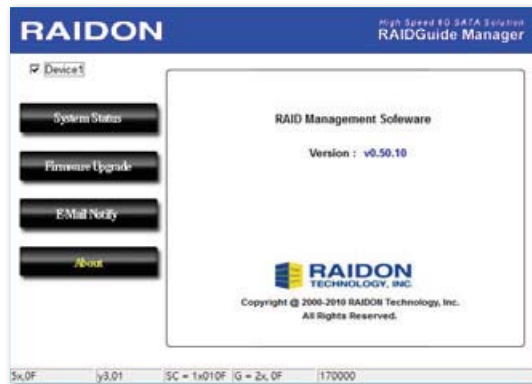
RAIDON

High Speed 6G SATA Solution
RAIDGuide Manager

Device1

System Status

Firmware Upgrade

E-Mail Notify

About

RAID Management Soleware

Version : v0.50.10

RAIDON
TECHNOLOGY, INC.

Copyright @ 2000-2010 RAIDON Technology, Inc.
All Rights Reserved.

5x,0F | y3,01 | SC = 1x010F | G = 2x, 0F | 170000